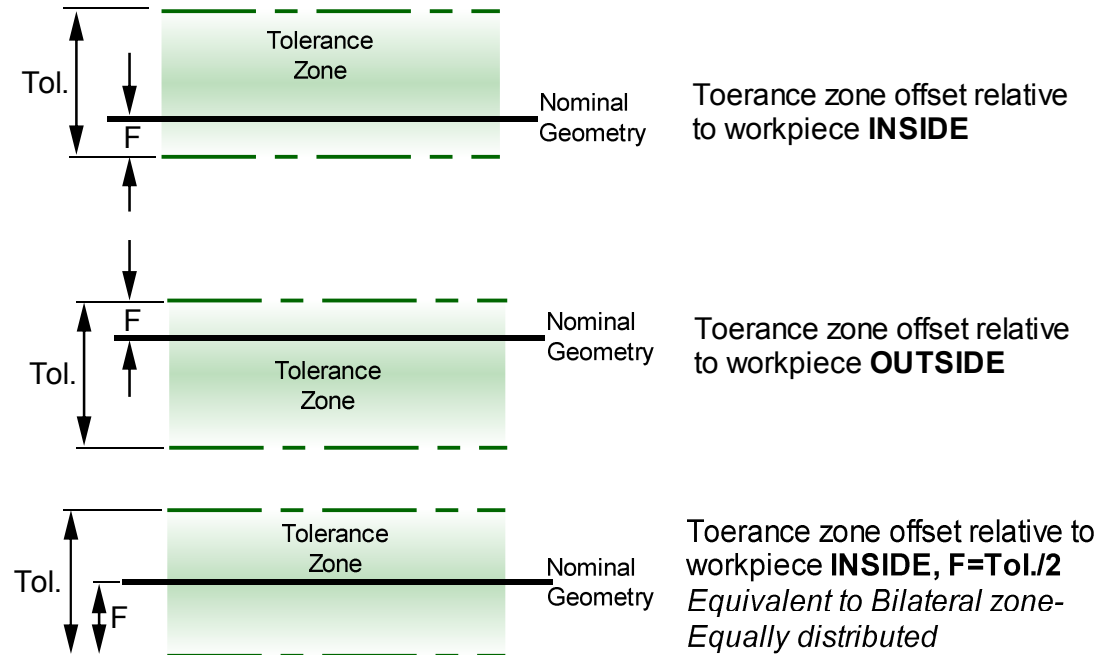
Tol.

Tolerance Zone

F

Nominal Geometry

Toerance zone offset relative to workpiece **INSIDE**

F

Nominal Geometry

Tol.

Tolerance Zone

Toerance zone offset relative to workpiece **OUTSIDE**

Tol.

Tolerance Zone

Nominal Geometry

F

Toerance zone offset relative to workpiece **INSIDE, F=Tol./2**
*Equivalent to Bilateral zone-Equally distributed*